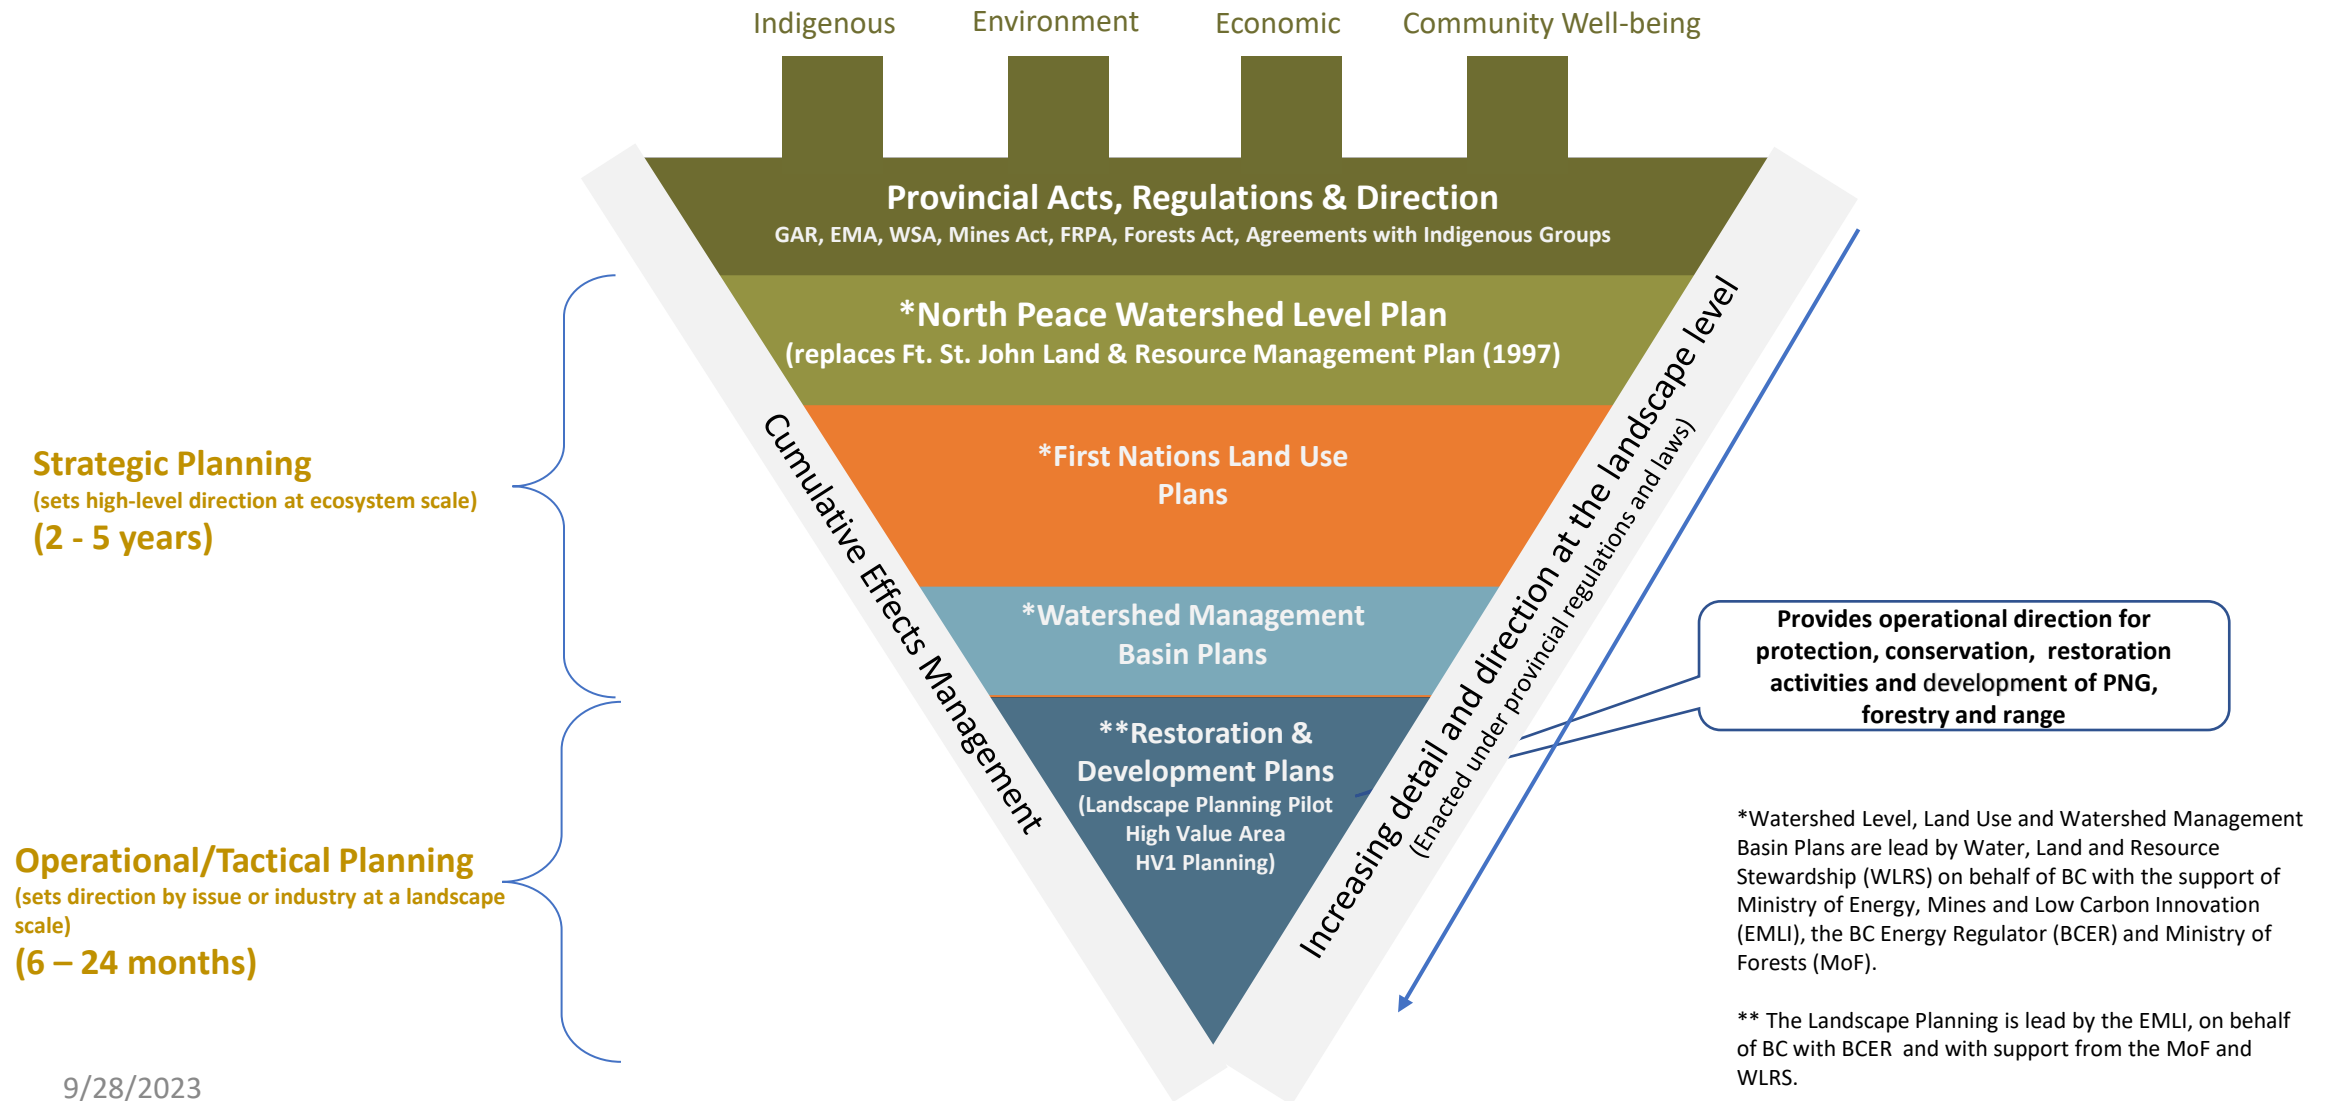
Indigenous Environment Economic Community Well-being

Provincial Acts, Regulations & Direction
GAR, EMA, WSA, Mines Act, FRPA, Forests Act, Agreements with Indigenous Groups

*North Peace Watershed Level Plan
(replaces Ft. St. John Land & Resource Management Plan (1997)

*First Nations Land Use Plans

*Watershed Management Basin Plans

**Restoration & Development Plans
(Landscape Planning Pilot High Value Area HV1 Planning)

Cumulative Effects Management

Increasing detail and direction at the landscape level
(Enacted under provincial regulations and laws)

Strategic Planning
(sets high-level direction at ecosystem scale)
(2 - 5 years)

Operational/Tactical Planning
(sets direction by issue or industry at a landscape scale)
(6 – 24 months)

Provides operational direction for protection, conservation, restoration activities and development of PNG, forestry and range

*Watershed Level, Land Use and Watershed Management Basin Plans are lead by Water, Land and Resource Stewardship (WLRS) on behalf of BC with the support of Ministry of Energy, Mines and Low Carbon Innovation (EMLI), the BC Energy Regulator (BCER) and Ministry of Forests (MoF).

** The Landscape Planning is lead by the EMLI, on behalf of BC with BCER and with support from the MoF and WLRS.

9/28/2023